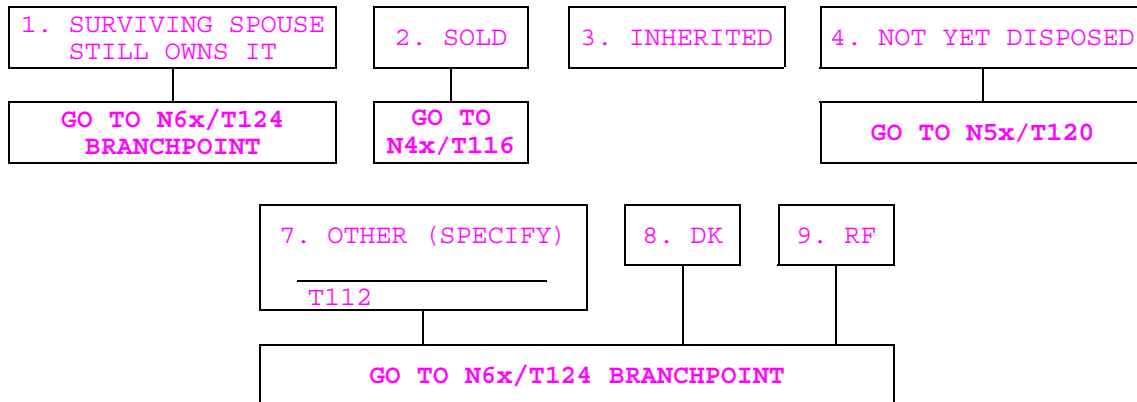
1. SURVIVING SPOUSE STILL OWNS IT

GO TO N6x/T124 BRANCHPOINT

2. SOLD

GO TO N4x/T116

3. INHERITED

4. NOT YET DISPOSED

GO TO N5x/T120

7. OTHER (SPECIFY)

T112

8. DK

9. RF

GO TO N6x/T124 BRANCHPOINT